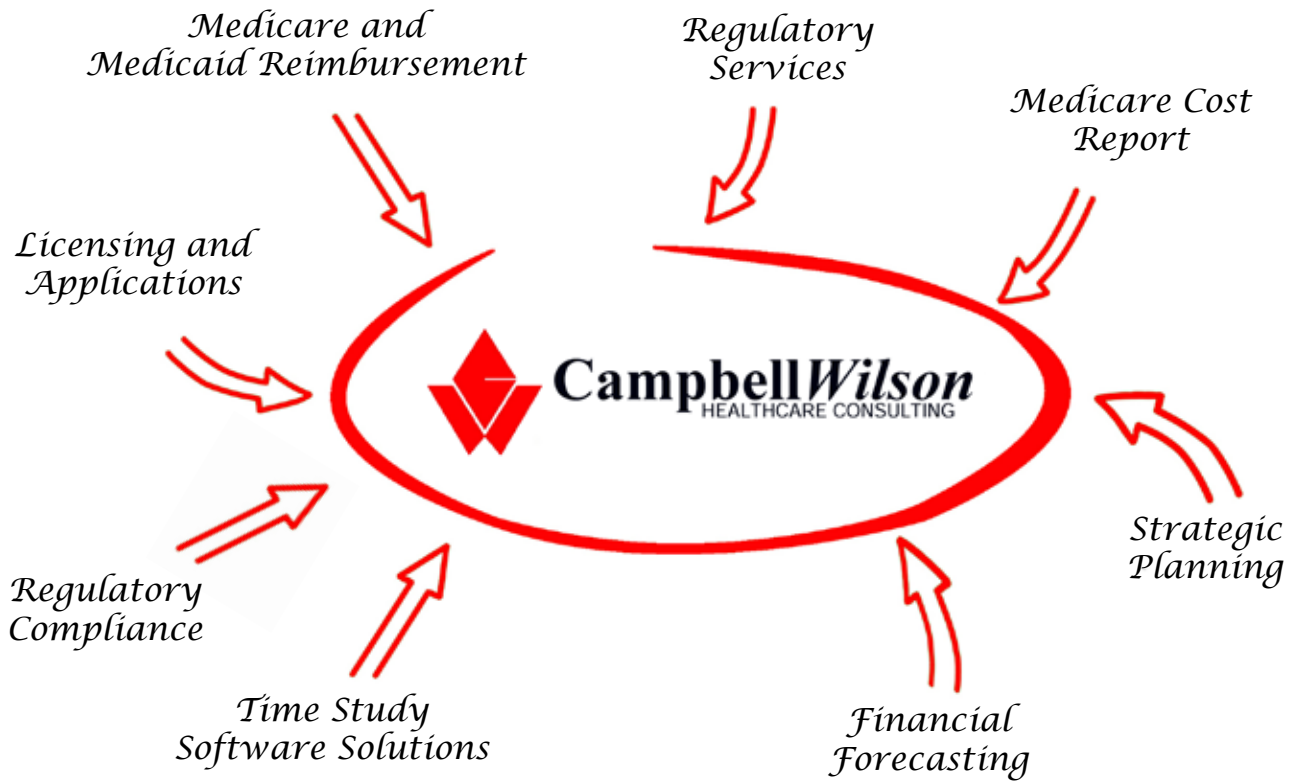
Medicare and Medicaid Reimbursement

Regulatory Services

Medicare Cost Report

Licensing and Applications

CampbellWilson
HEALTHCARE CONSULTING

Strategic Planning

Regulatory Compliance

Time Study Software Solutions

Financial Forecasting